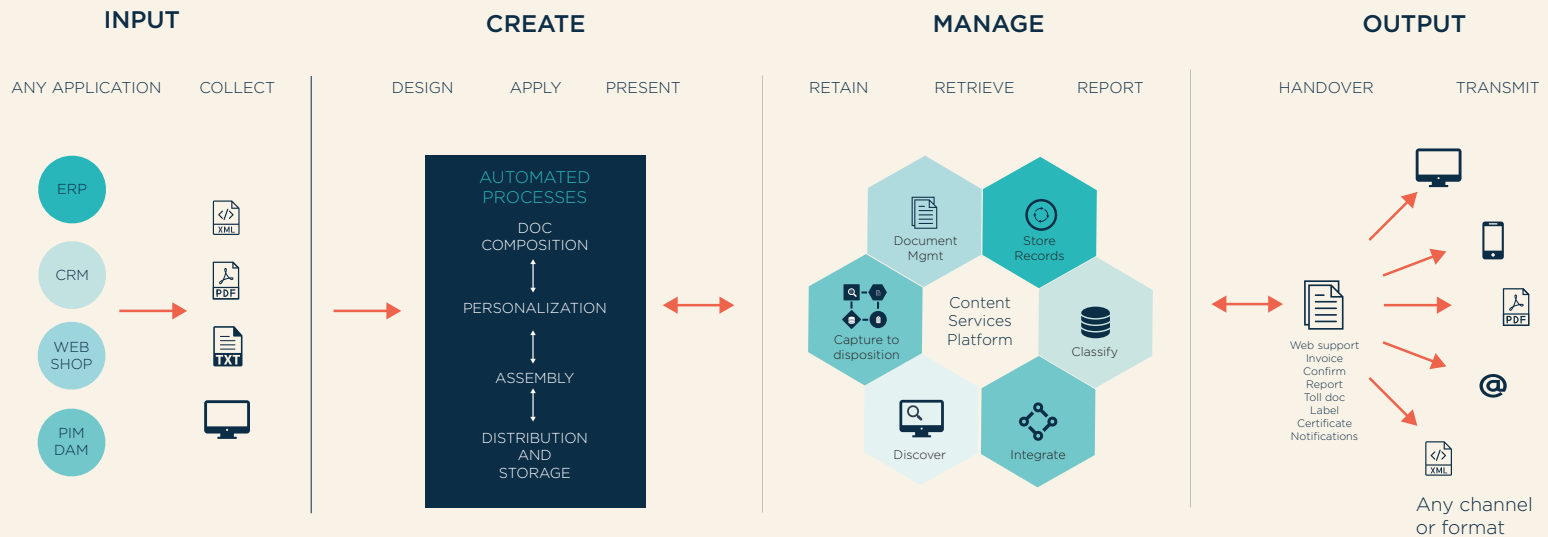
INPUT

ANY APPLICATION COLLECT

ERP

CRM

WEB SHOP

PIM DAM

XML

PDF

TXT

CREATE

DESIGN APPLY PRESENT

AUTOMATED PROCESSES

DOC COMPOSITION

PERSONALIZATION

ASSEMBLY

DISTRIBUTION AND STORAGE

MANAGE

RETAIN RETRIEVE REPORT

Document Mgmt

Store Records

Capture to disposition

Content Services Platform

Classify

Discover

Integrate

OUTPUT

HANDOVER TRANSMIT

Web support
Invoice
Confirm
Report
Toll doc
Label
Certificate
Notifications

PDF

@

XML

Any channel or format